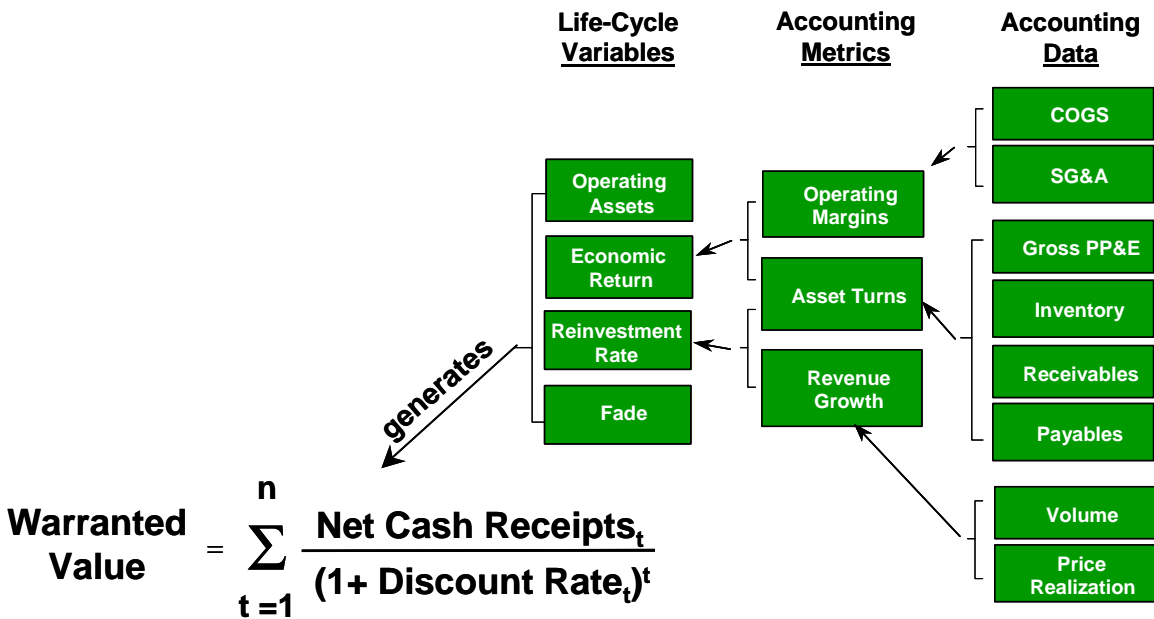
Life-Cycle Variables

Accounting Metrics

Accounting Data

COGS

SG&A

Operating Assets

Operating Margins

Gross PP&E

Economic Return

Asset Turns

Inventory

Reinvestment Rate

Receivables

Revenue Growth

Fade

Payables

generates

Volume

Price Realization

Warranted Value $= \sum_{t=1}^{n} \frac{\text{Net Cash Receipts}_t}{(1+ \text{Discount Rate}_t)^t}$